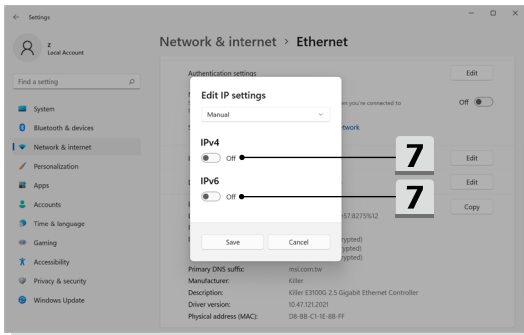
Settings

z
Local Account

Find a setting

System
Bluetooth & devices
Network & internet
Personalization
Apps
Accounts
Time & language
Gaming
Accessibility
Privacy & security
Windows Update

Network & internet > Ethernet

Authentication settings
Edit

en you're connected to
Off

twork

Edit

Edit

-57:8275%12
Copy

rypted)
rypted)
rypted)

Primary DNS suffix: msi.com.tw
Manufacturer: Killer
Description: Killer E3100G 2.5 Gigabit Ethernet Controller
Driver version: 10.47.121.2021
Physical address (MAC): D8-BB-C1-1E-8B-FF

Edit IP settings
Manual

IPv4
Off

IPv6
Off

Save
Cancel

7
7